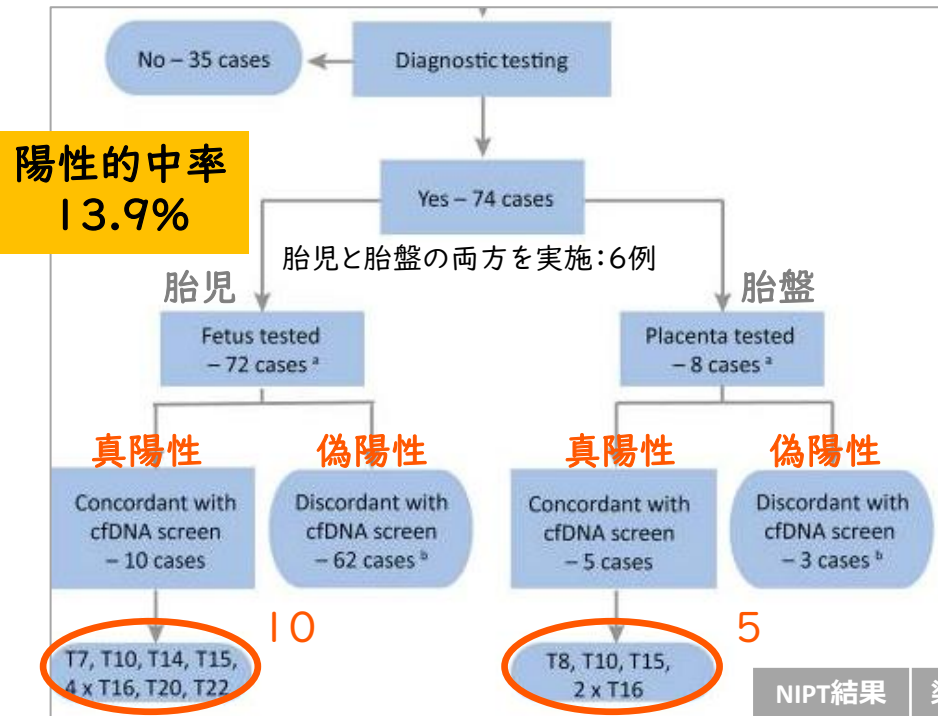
No – 35 cases

Diagnostic testing

陽性的中率
13.9%

Yes – 74 cases

胎児と胎盤の両方を実施:6例

胎児

胎盤

Fetus tested – 72 cases $^a$

Placenta tested – 8 cases $^a$

真陽性

偽陽性

真陽性

偽陽性

Concordant with cfDNA screen – 10 cases

Discordant with cfDNA screen – 62 cases $^b$

Concordant with cfDNA screen – 5 cases

Discordant with cfDNA screen – 3 cases $^b$

10

5

T7, T10, T14, T15, 4 x T16, T20, T22

T8, T10, T15, 2 x T16

NIPT結果

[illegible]